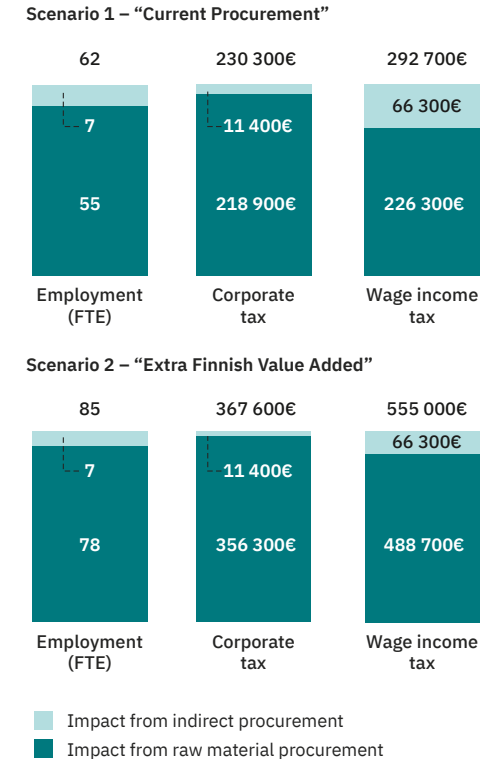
Scenario 1 – “Current Procurement”

62

7

55

Employment (FTE)

230 300€

11 400€

218 900€

Corporate tax

292 700€

66 300€

226 300€

Wage income tax

Scenario 2 – “Extra Finnish Value Added”

85

7

78

Employment (FTE)

367 600€

11 400€

356 300€

Corporate tax

555 000€

66 300€

488 700€

Wage income tax

Impact from indirect procurement

Impact from raw material procurement